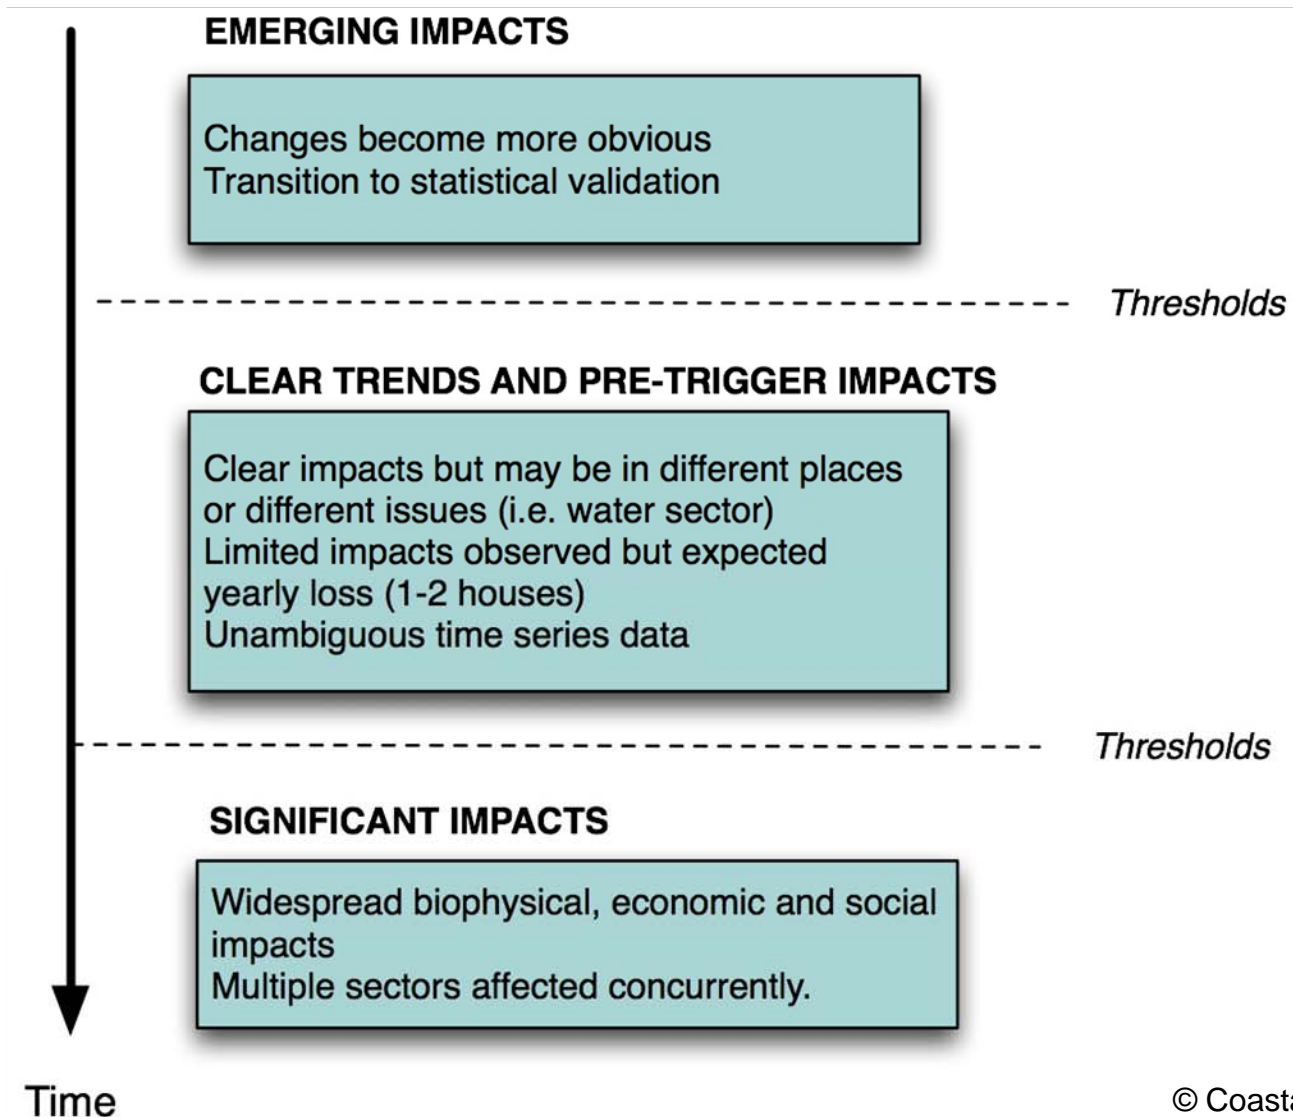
EMERGING IMPACTS

Changes become more obvious
Transition to statistical validation

Thresholds

CLEAR TRENDS AND PRE-TRIGGER IMPACTS

Clear impacts but may be in different places or different issues (i.e. water sector)
Limited impacts observed but expected yearly loss (1-2 houses)
Unambiguous time series data

Thresholds

SIGNIFICANT IMPACTS

Widespread biophysical, economic and social impacts
Multiple sectors affected concurrently.

Time

© Coasta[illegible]